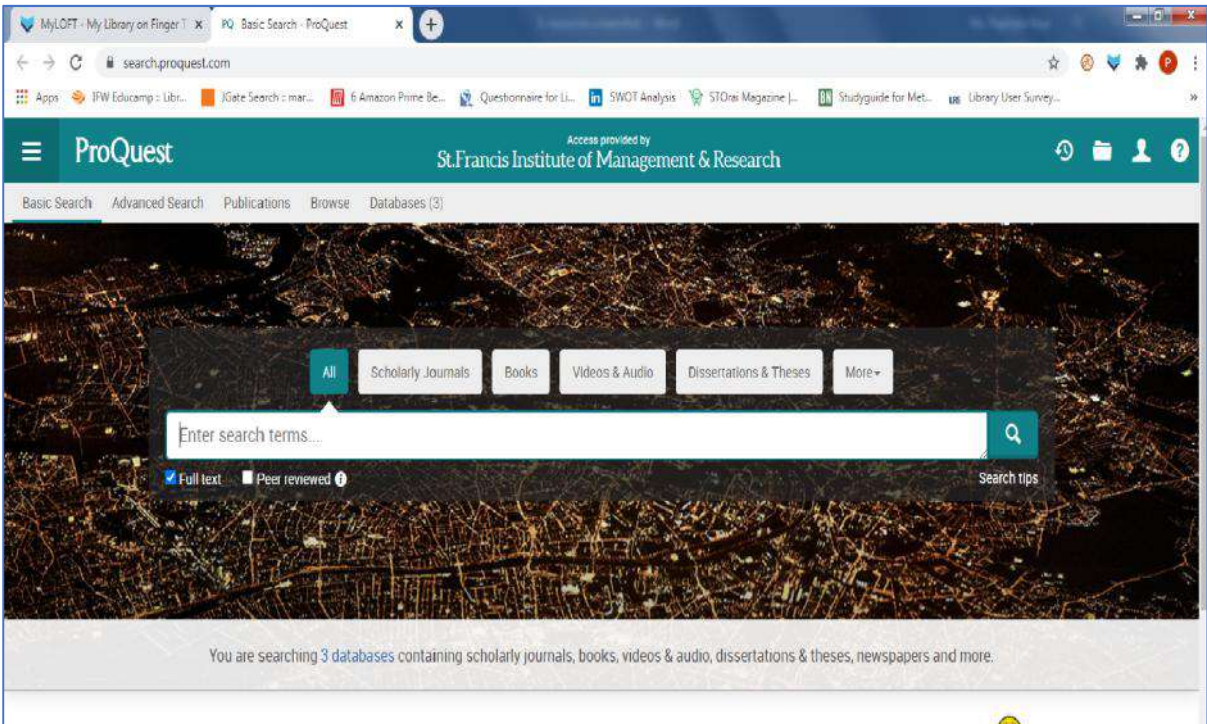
MyLOFT - My Library on Finger T ×
PQ Basic Search - ProQuest ×
+

search.proquest.com

Apps IFW Educamp :: Libr... JGate Search :: mar... 6 Amazon Prime Be... Questionnaire for Li... SWOT Analysis STOrai Magazine |... Studyguide for Met... Library User Survey...

ProQuest

Access provided by
St.Francis Institute of Management & Research

Basic Search Advanced Search Publications Browse Databases (3)

All Scholarly Journals Books Videos & Audio Dissertations & Theses More

Enter search terms...

Full text Peer reviewed

Search tips

You are searching 3 databases containing scholarly journals, books, videos & audio, dissertations & theses, newspapers and more.